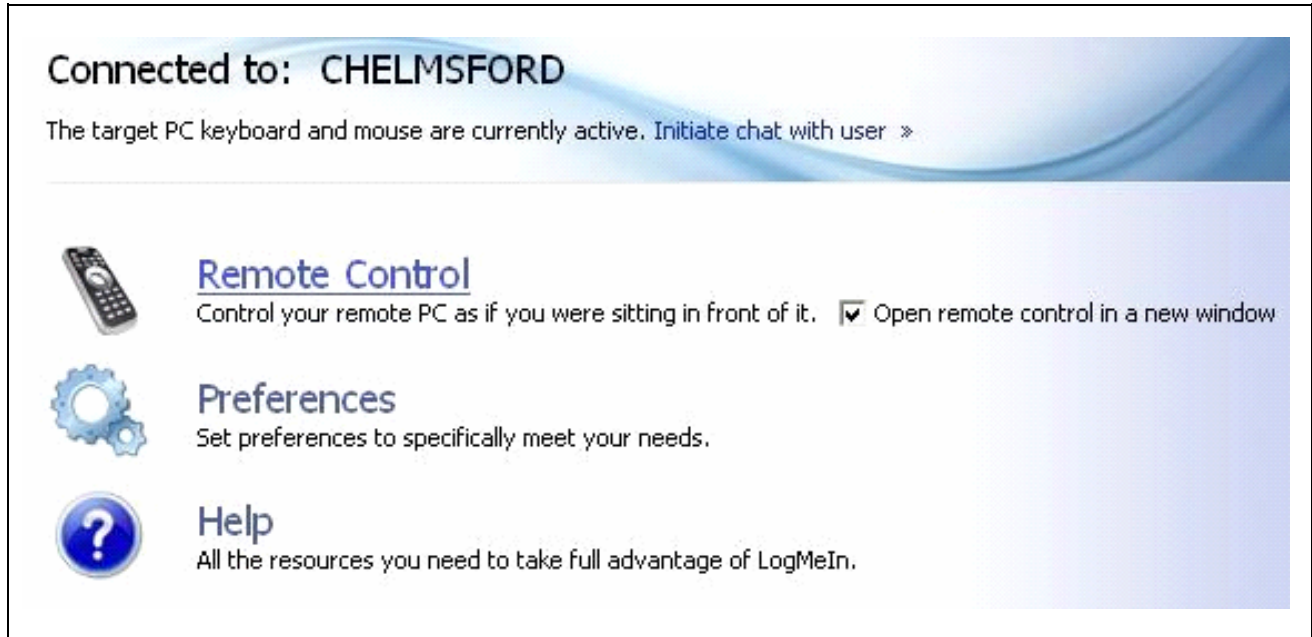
Connected to: CHELMSFORD

The target PC keyboard and mouse are currently active. Initiate chat with user »

Remote Control
Control your remote PC as if you were sitting in front of it. ☑ Open remote control in a new window

Preferences
Set preferences to specifically meet your needs.

Help
All the resources you need to take full advantage of LogMeIn.